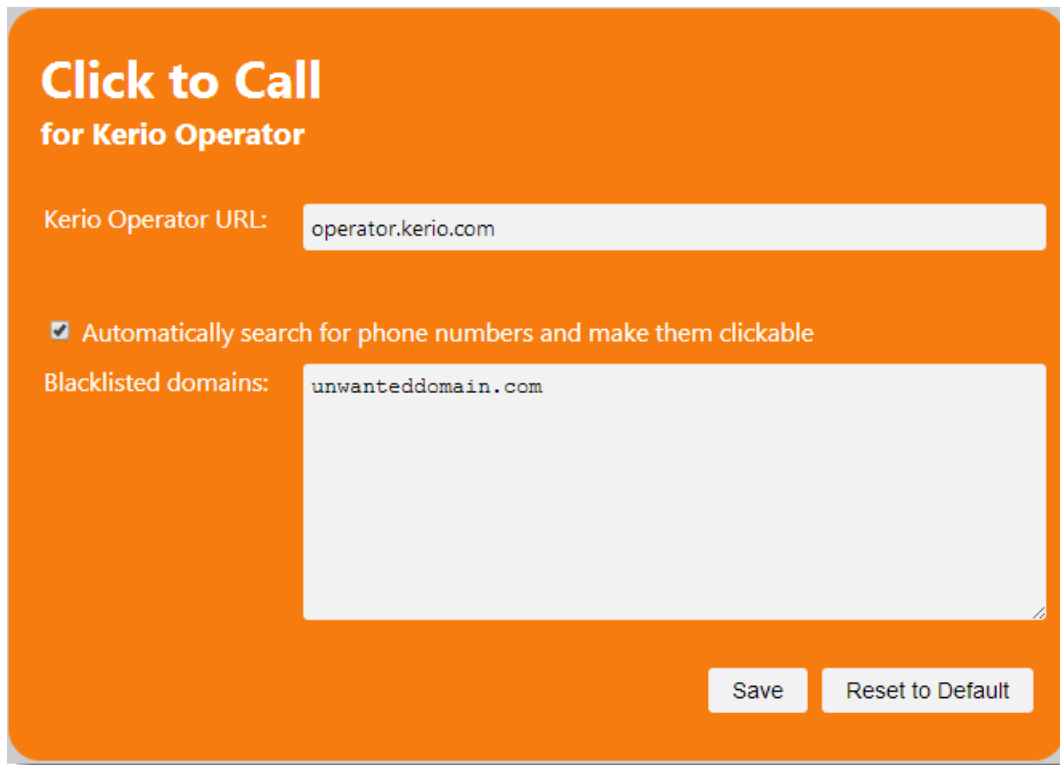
Click to Call
for Kerio Operator

Kerio Operator URL: operator.kerio.com

Automatically search for phone numbers and make them clickable

Blacklisted domains: unwanteddomain.com

Save Reset to Default